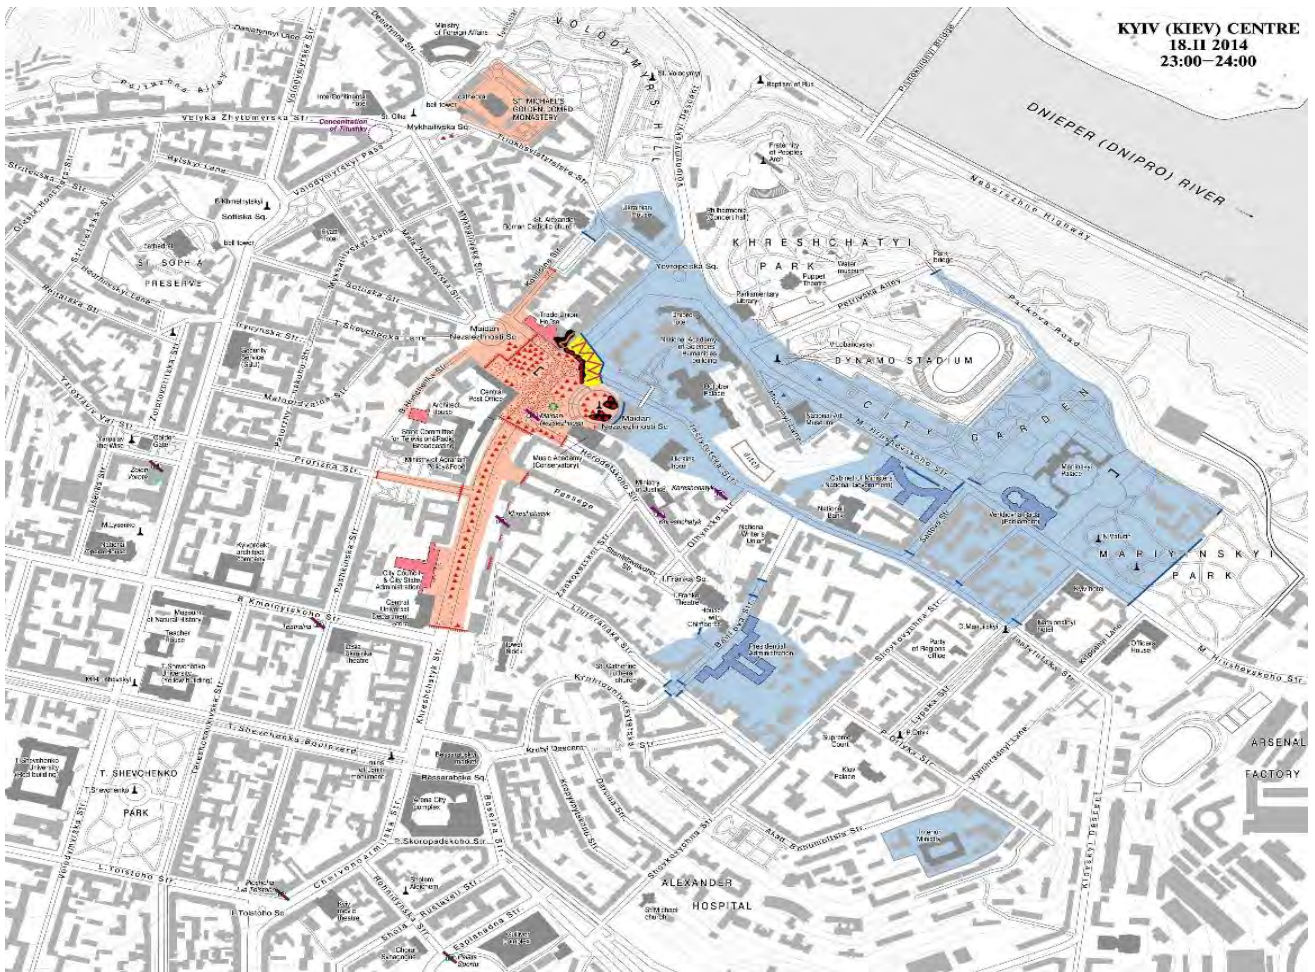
KYIV (KIEV) CENTRE
18.II 2014
23:00–24:00

DNIEPER (DNIPRO) RIVER

Naberezhne Highway

Ministry of Foreign Affairs

VOLODYMYRS'KYI HILL

ST. MICHAEL'S GOLDEN-DOMED MONASTERY

Bell tower

St. Olha

Concentration of Titushky

Velyka Zhytomyrska Str.

Mykhailivska Sq.

Mykhailivska Str.

Volodymyrskyi Pass

Tryokhsviatytelska Str.

Volodymyrskyi Descent

Sofiiska Sq.

ST. SOPHIA PRESERVE

Bell tower

KHRESHCHATYI PARK

Puppet theatre

Philharmonic

Yevropeiska Sq.

Trade Union House

Maidan Nezalezhnosti Sq.

Central Post Office

Parliamentary library

Petrivska Alley

DYNAMO STADIUM

CITY GARDEN

Park bridge

Parkova Road

Mariinskyi Palace

MARIYINSKYI PARK

National Bank

Cabinet of Ministers

Verkhovna Rada (Parliament)

Institutska Str.

M. Hrushevskoho Str.

Sadova Str.

Horodetskoho Str.

Khreshchatyk Str.

Olhynska Str.

I. Franka Sq.

I. Franko Theatre

Bankova Str.

Presidential Administration

Shovkovychna Str.

Party of Regions office

Lypska Str.

Kruhlouniversytetska Str.

Supreme Court

Kiev Palace

Pylypa Orlyka Str.

Instytutska Str.

Kriposnyi Lane

Officers House

ARSENAL FACTORY

Vynohradnyi Lane

B. Khmelnytskoho Str.

Museum of Natural History

Teacher house

Prorizna Str.

Passage

Zankovetskoi Str.

Stanislavskoho Str.

City Council & City State Administration

Central Universal Department store

T. Shevchenka Boulevard

Bessarabska Sq.

Besarabsky market

T. SHEVCHENKO PARK

T. Shevchenko University

Volodymyrska Str.

Chervonoarmiiska Str.

L. Tolstoho Str.

L. Tolstoho Sq.

Basseina Str.

Ekonomichna Str.

Kruhlouniversytetska Str.

Akad. Bohomoltsia Str.

ALEXANDER HOSPITAL

Interior Ministry

Kloivsky Descent

Sholom Aleichem

Shota Rustaveli Str.

Esplanadna Str.

P. Skoropadskoho Str.

Khreshchatyk

Teatralna

Maidan Nezalezhnosti

Zoloti Vorota

M. Lysenko

Zoloti Vorota

Yaroslaviv Val Str.

Pushkinska Str.

Ivana Franka Str.

Lysenka Str.

Tereshchenkivska Str.